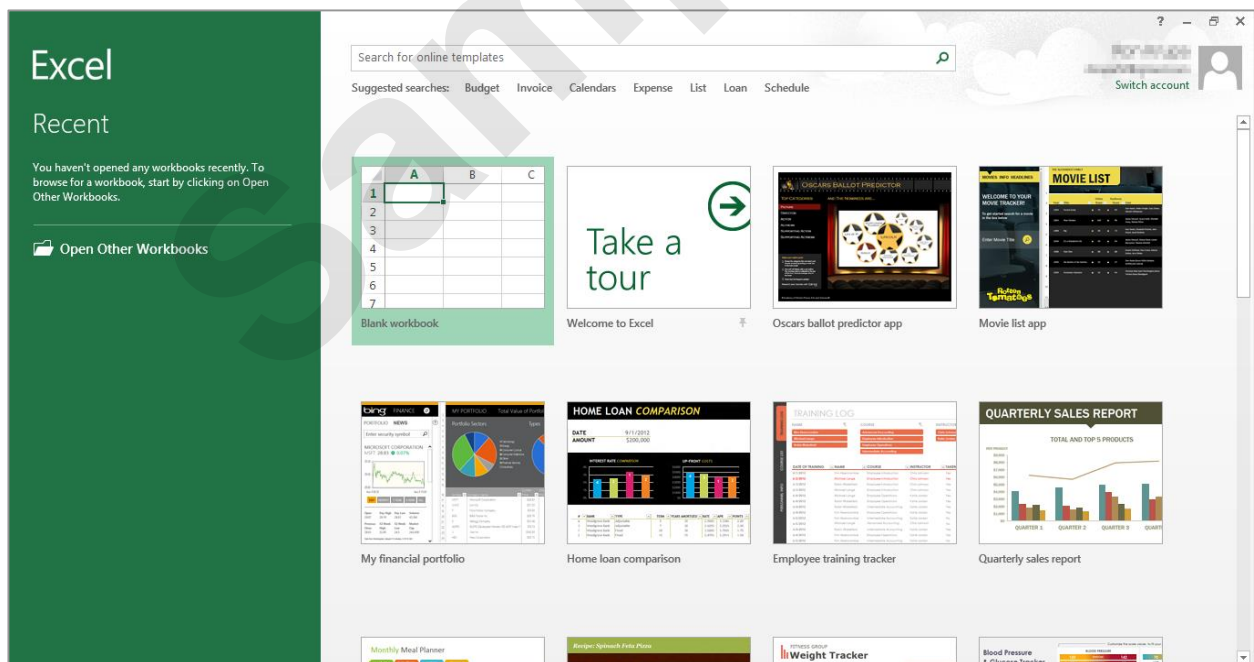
Excel

Recent

You haven't opened any workbooks recently. To browse for a workbook, start by clicking on Open Other Workbooks.

Open Other Workbooks

Sample

? – ✕

Search for online templates

Suggested searches: Budget Invoice Calendars Expense List Loan Schedule

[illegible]
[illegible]
Switch account

| | A | B | C |
|---|---|---|---|
| 1 | | | |
| 2 | | | |
| 3 | | | |
| 4 | | | |
| 5 | | | |
| 6 | | | |
| 7 | | | |

Blank workbook

Take a tour

Welcome to Excel

OSCARS BALLOT PREDICTOR

Oscars ballot predictor app

MOVIE LIST

WELCOME TO YOUR MOVIE TRACKER!

Rotten Tomatoes

Movie list app

bing FINANCE

MY PORTFOLIO

PORTFOLIO NEWS

MICROSOFT CORPORATION

My financial portfolio

HOME LOAN COMPARISON

DATE 9/1/2012
AMOUNT $200,000

Home loan comparison

TRAINING LOG

Employee training tracker

QUARTERLY SALES REPORT

TOTAL AND TOP 5 PRODUCTS

QUARTER 1 QUARTER 2 QUARTER 3 QUART

Quarterly sales report

Monthly Meal Planner

Recipe: Spinach Feta Pizza

FITNESS GROUP
Weight Tracker

Blood Pressure
& Glucose Tracker